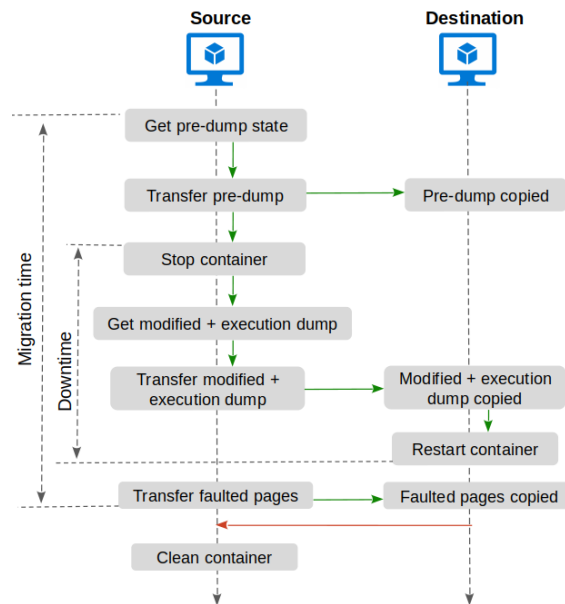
Source

Destination

Get pre-dump state

Transfer pre-dump

Pre-dump copied

Stop container

Get modified + execution dump

Transfer modified + execution dump

Modified + execution dump copied

Restart container

Transfer faulted pages

Faulted pages copied

Clean container

Migration time

Downtime